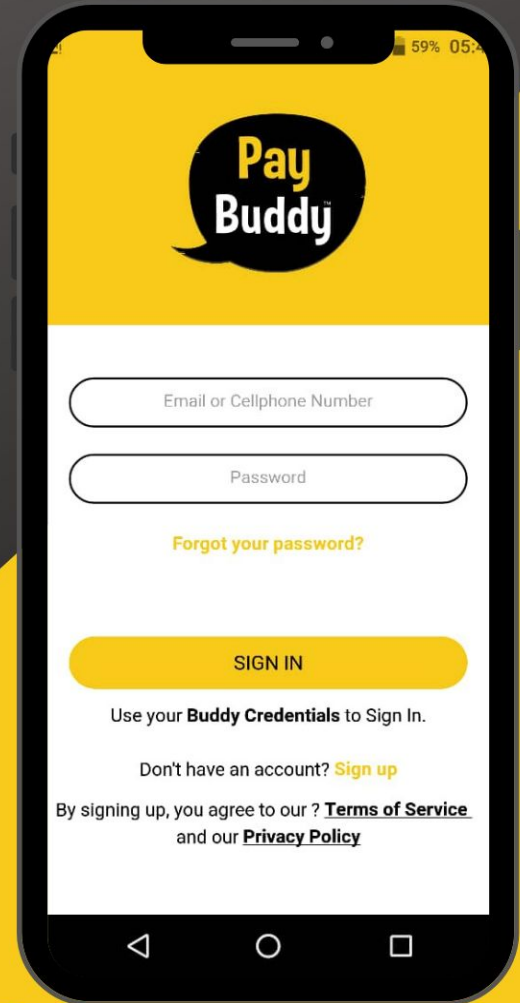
59% 05:4

Pay Buddy™

Email or Cellphone Number

Password

Forgot your password?

SIGN IN

Use your **Buddy Credentials** to Sign In.

Don't have an account? Sign up

By signing up, you agree to our ? Terms of Service and our Privacy Policy